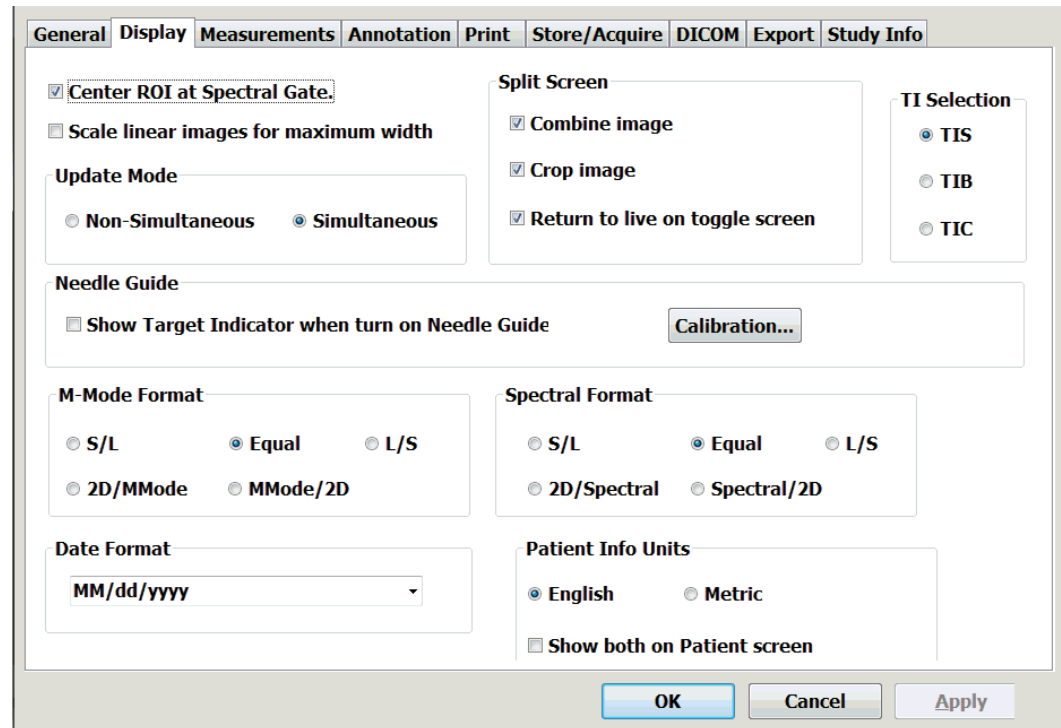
General | Display | Measurements | Annotation | Print | Store/Acquire | DICOM | Export | Study Info

☑ Center ROI at Spectral Gate.

☐ Scale linear images for maximum width

Update Mode

◯ Non-Simultaneous ◉ Simultaneous

Split Screen

☑ Combine image

☑ Crop image

☑ Return to live on toggle screen

TI Selection

◉ TIS

◯ TIB

◯ TIC

Needle Guide

☐ Show Target Indicator when turn on Needle Guide

Calibration...

M-Mode Format

◯ S/L ◉ Equal ◯ L/S

◯ 2D/MMode ◯ MMode/2D

Spectral Format

◯ S/L ◉ Equal ◯ L/S

◯ 2D/Spectral ◯ Spectral/2D

Date Format

MM/dd/yyyy

Patient Info Units

◉ English ◯ Metric

☐ Show both on Patient screen

OK Cancel Apply